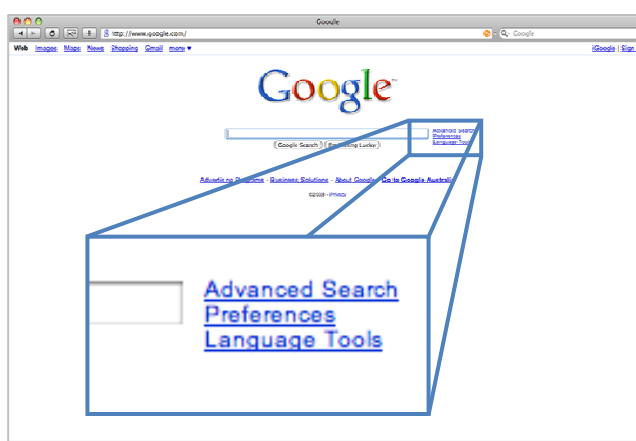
Google

http://www.google.com/

Google

Web Images Maps News Shopping Gmail more ▾

iGoogle | Sign

Google™

Google Search I'm Feeling Lucky

Advanced Search
Preferences
Language Tools

Advertising Programs - Business Solutions - About Google - Go to Google Australia

©2008 - Privacy

Advanced Search
Preferences
Language Tools